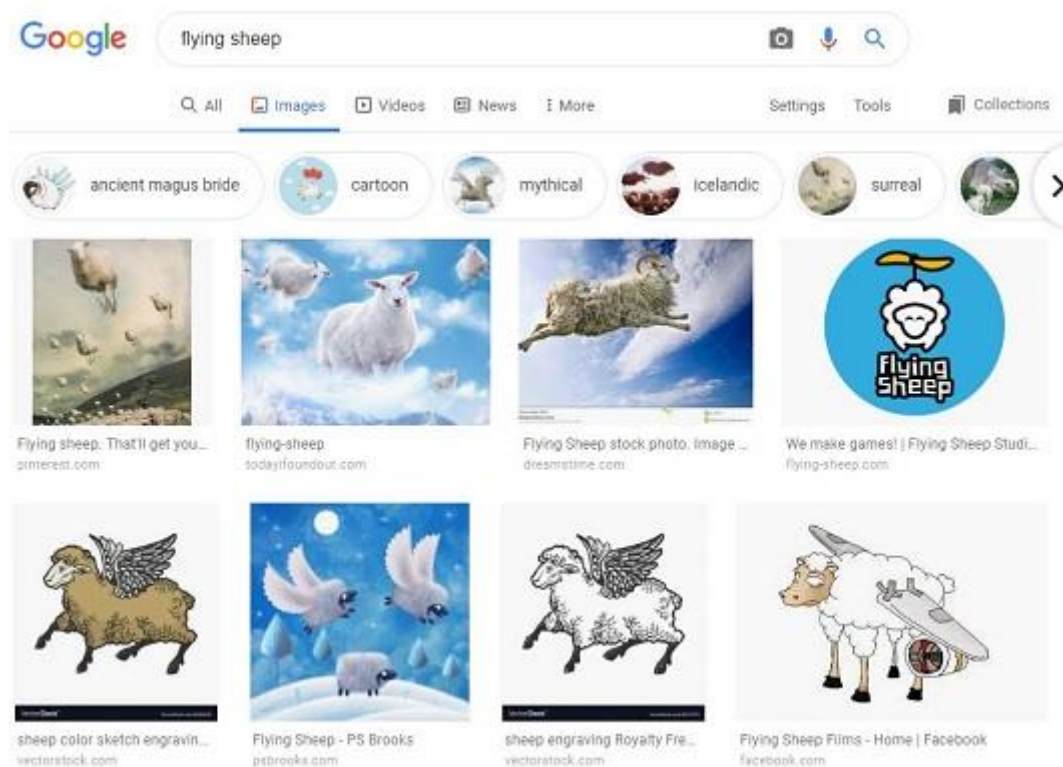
Google

flying sheep

All   Images   Videos   News   More   Settings   Tools   Collections

ancient magus bride   cartoon   mythical   icelandic   surreal

flying sheep

Flying sheep. That'll get you...
pinterest.com

flying-sheep
todayifoundout.com

Flying Sheep stock photo. Image ...
dreamstime.com

We make games! | Flying Sheep Studi...
flying-sheep.com

sheep color sketch engravin...
vectorstock.com

Flying Sheep - PS Brooks
psbrooks.com

sheep engraving Royalty Fre...
vectorstock.com

Flying Sheep Films - Home | Facebook
facebook.com